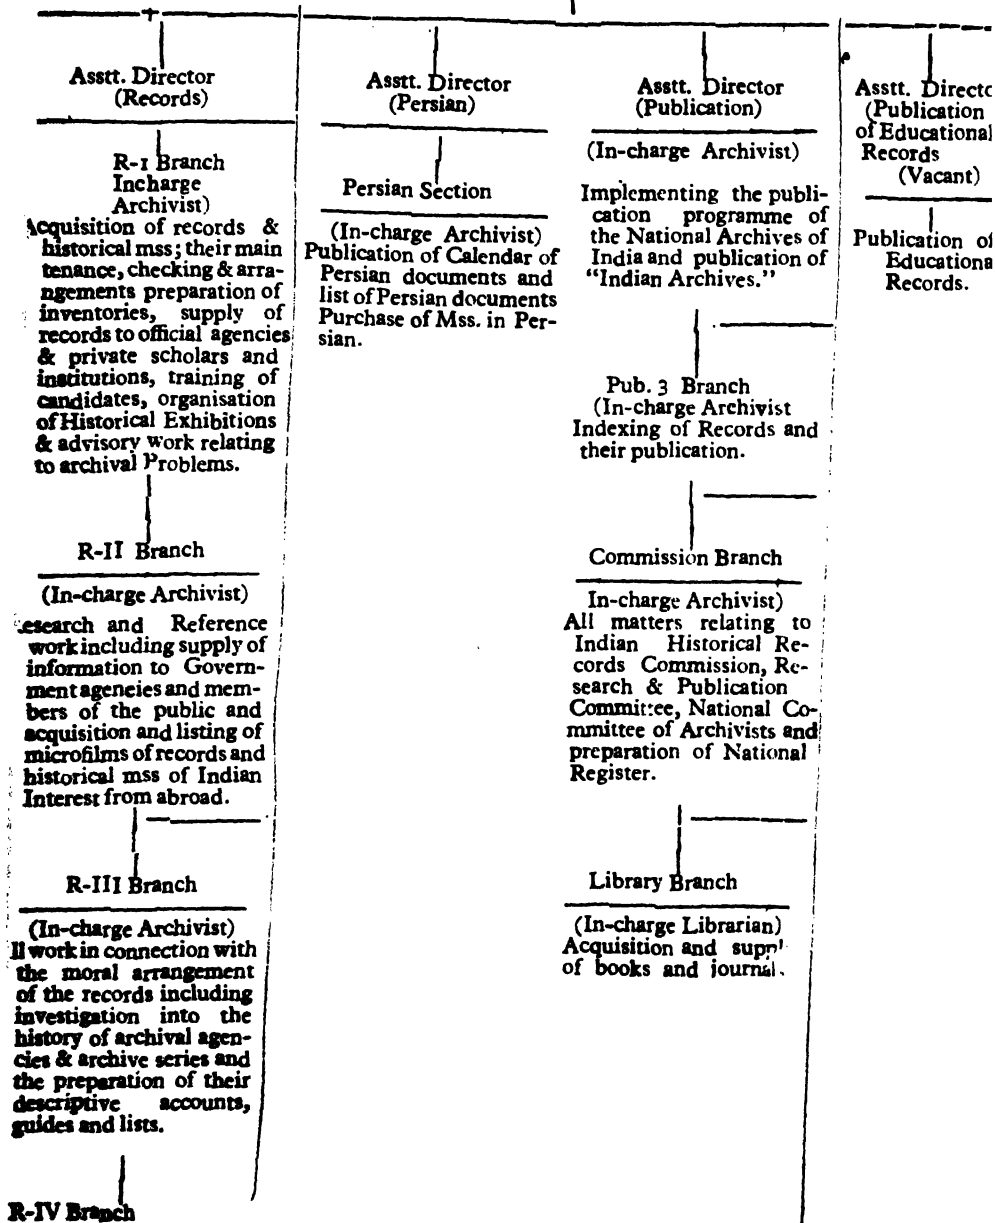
Asstt. Director (Records)

R-1 Branch Incharge Archivist)
Acquisition of records & historical mss; their maintenance, checking & arrangements preparation of inventories, supply of records to official agencies & private scholars and institutions, training of candidates, organisation of Historical Exhibitions & advisory work relating to archival Problems.

R-II Branch

(In-charge Archivist)
esearch and Reference work including supply of information to Government ageneies and members of the public and acquisition and listing of microfilms of records and historical mss of Indian Interest from abroad.

R-III Branch

(In-charge Archivist)
ll work in connection with the moral arrangement of the records including investigation into the history of archival agencies & archive series and the preparation of their descriptive accounts, guides and lists.

R-IV Branch

Asstt. Director (Persian)

Persian Section

(In-charge Archivist)
Publication of Calendar of Persian documents and list of Persian documents Purchase of Mss. in Persian.

Asstt. Director (Publication)

(In-charge Archivist)

Implementing the publication programme of the National Archives of India and publication of "Indian Archives."

Pub. 3 Branch
(In-charge Archivist
Indexing of Records and their publication.

Commission Branch

In-charge Archivist)
All matters relating to Indian Historical Records Commission, Research & Publication Committee, National Committee of Archivists and preparation of National Register.

Library Branch

(In-charge Librarian)
Acquisition and supp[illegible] of books and journal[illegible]

Asstt. Directo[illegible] (Publication of Educational Records (Vacant)

Publication o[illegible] Educationa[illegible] Records.